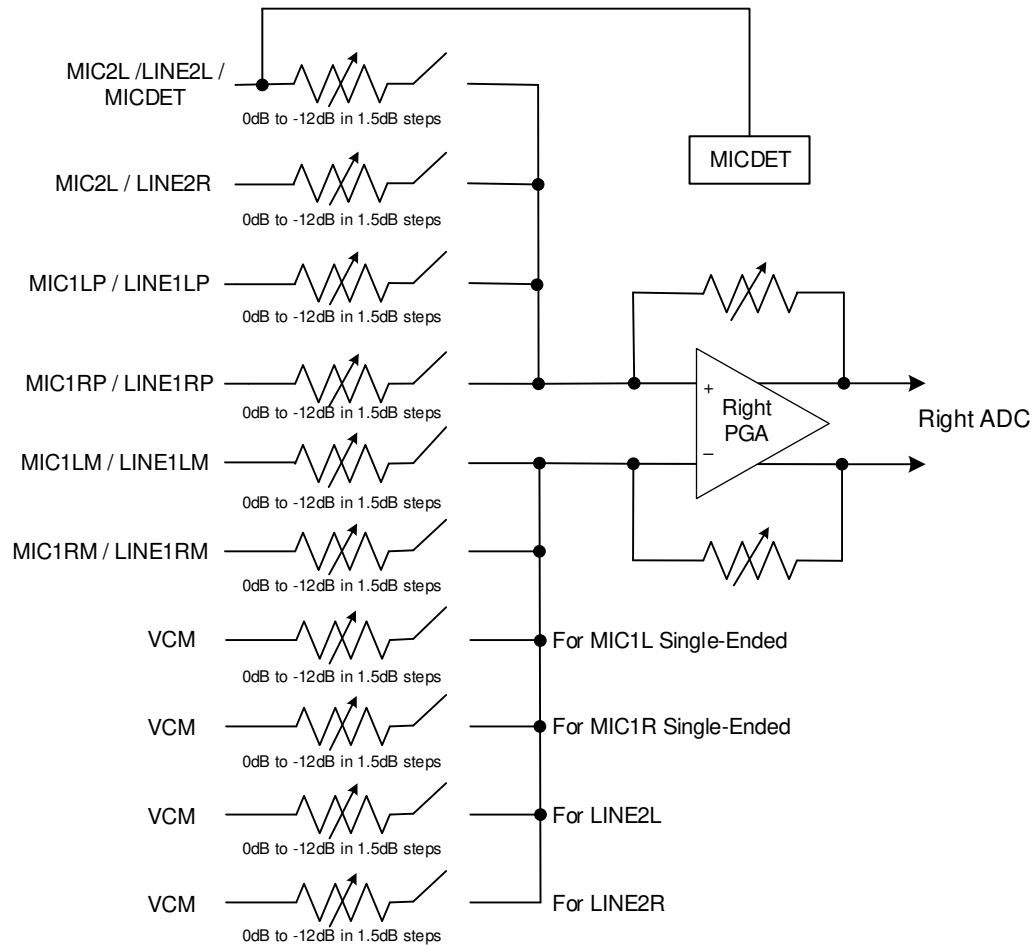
MIC2L /LINE2L / MICDET
0dB to -12dB in 1.5dB steps
MICDET
MIC2L / LINE2R
0dB to -12dB in 1.5dB steps
MIC1LP / LINE1LP
0dB to -12dB in 1.5dB steps
MIC1RP / LINE1RP
0dB to -12dB in 1.5dB steps
+
Right PGA
–
Right ADC
MIC1LM / LINE1LM
0dB to -12dB in 1.5dB steps
MIC1RM / LINE1RM
0dB to -12dB in 1.5dB steps
VCM
0dB to -12dB in 1.5dB steps
For MIC1L Single-Ended
VCM
0dB to -12dB in 1.5dB steps
For MIC1R Single-Ended
VCM
0dB to -12dB in 1.5dB steps
For LINE2L
VCM
0dB to -12dB in 1.5dB steps
For LINE2R